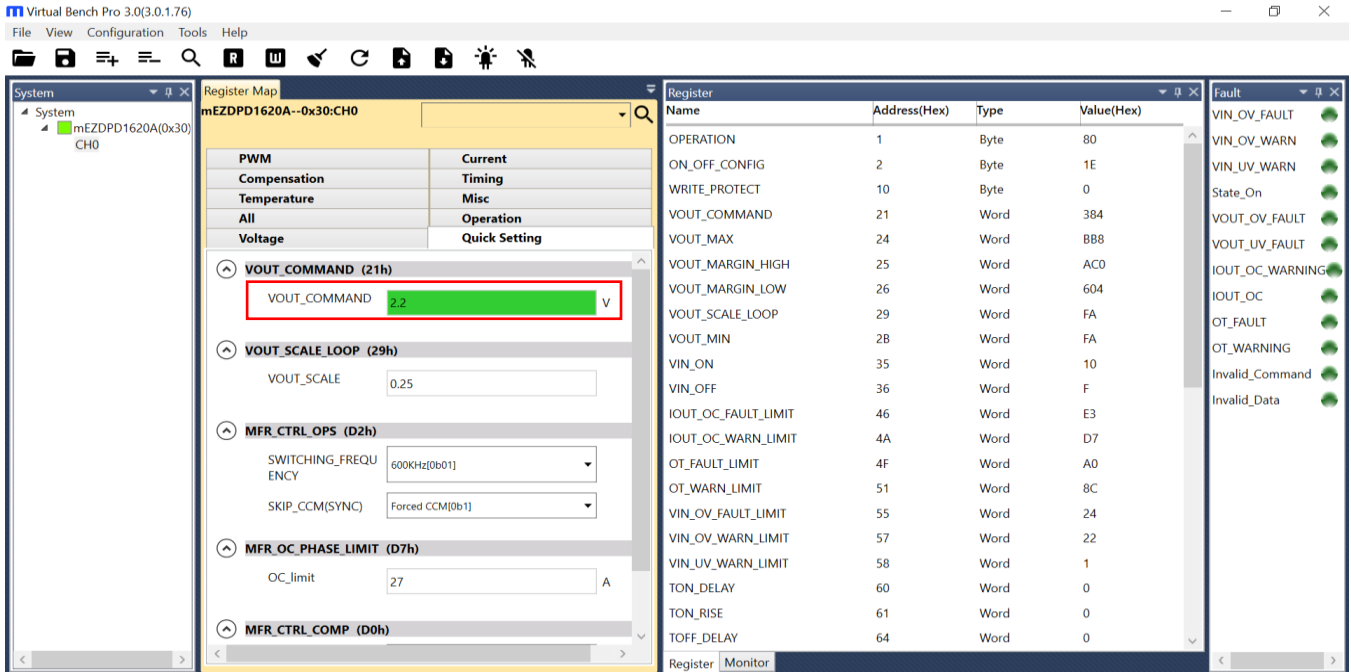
Virtual Bench Pro 3.0(3.0.1.76)

File View Configuration Tools Help

System

System
mEZDPD1620A(0x30)
CH0

Register Map

mEZDPD1620A--0x30:CH0

| PWM | Current |
|---|---|
| Compensation | Timing |
| Temperature | Misc |
| All | Operation |
| Voltage | Quick Setting |

VOUT_COMMAND (21h)
VOUT_COMMAND 2.2 V

VOUT_SCALE_LOOP (29h)
VOUT_SCALE 0.25

MFR_CTRL_OPS (D2h)
SWITCHING_FREQUENCY 600KHz[0b01]
SKIP_CCM(SYNC) Forced CCM[0b1]

MFR_OC_PHASE_LIMIT (D7h)
OC_limit 27 A

MFR_CTRL_COMP (D0h)

Register

| Name | Address(Hex) | Type | Value(Hex) |
|---|---|---|---|
| OPERATION | 1 | Byte | 80 |
| ON_OFF_CONFIG | 2 | Byte | 1E |
| WRITE_PROTECT | 10 | Byte | 0 |
| VOUT_COMMAND | 21 | Word | 384 |
| VOUT_MAX | 24 | Word | BB8 |
| VOUT_MARGIN_HIGH | 25 | Word | AC0 |
| VOUT_MARGIN_LOW | 26 | Word | 604 |
| VOUT_SCALE_LOOP | 29 | Word | FA |
| VOUT_MIN | 2B | Word | FA |
| VIN_ON | 35 | Word | 10 |
| VIN_OFF | 36 | Word | F |
| IOUT_OC_FAULT_LIMIT | 46 | Word | E3 |
| IOUT_OC_WARN_LIMIT | 4A | Word | D7 |
| OT_FAULT_LIMIT | 4F | Word | A0 |
| OT_WARN_LIMIT | 51 | Word | 8C |
| VIN_OV_FAULT_LIMIT | 55 | Word | 24 |
| VIN_OV_WARN_LIMIT | 57 | Word | 22 |
| VIN_UV_WARN_LIMIT | 58 | Word | 1 |
| TON_DELAY | 60 | Word | 0 |
| TON_RISE | 61 | Word | 0 |
| TOFF_DELAY | 64 | Word | 0 |

Register Monitor

Fault
VIN_OV_FAULT
VIN_OV_WARN
VIN_UV_WARN
State_On
VOUT_OV_FAULT
VOUT_UV_FAULT
IOUT_OC_WARNING
IOUT_OC
OT_FAULT
OT_WARNING
Invalid_Command
Invalid_Data